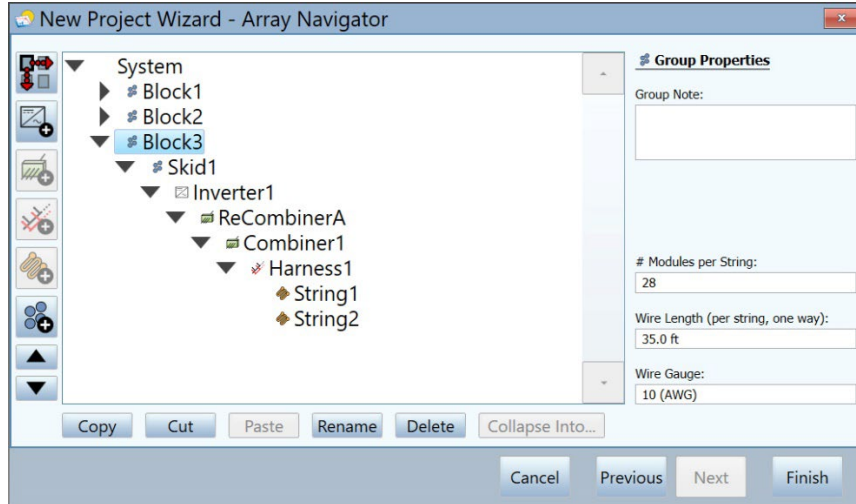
New Project Wizard - Array Navigator

System
Block1
Block2
Block3
Skid1
Inverter1
ReCombinerA
Combiner1
Harness1
String1
String2

Group Properties

Group Note:

# Modules per String:
28

Wire Length (per string, one way):
35.0 ft

Wire Gauge:
10 (AWG)

Copy Cut Paste Rename Delete Collapse Into...

Cancel Previous Next Finish